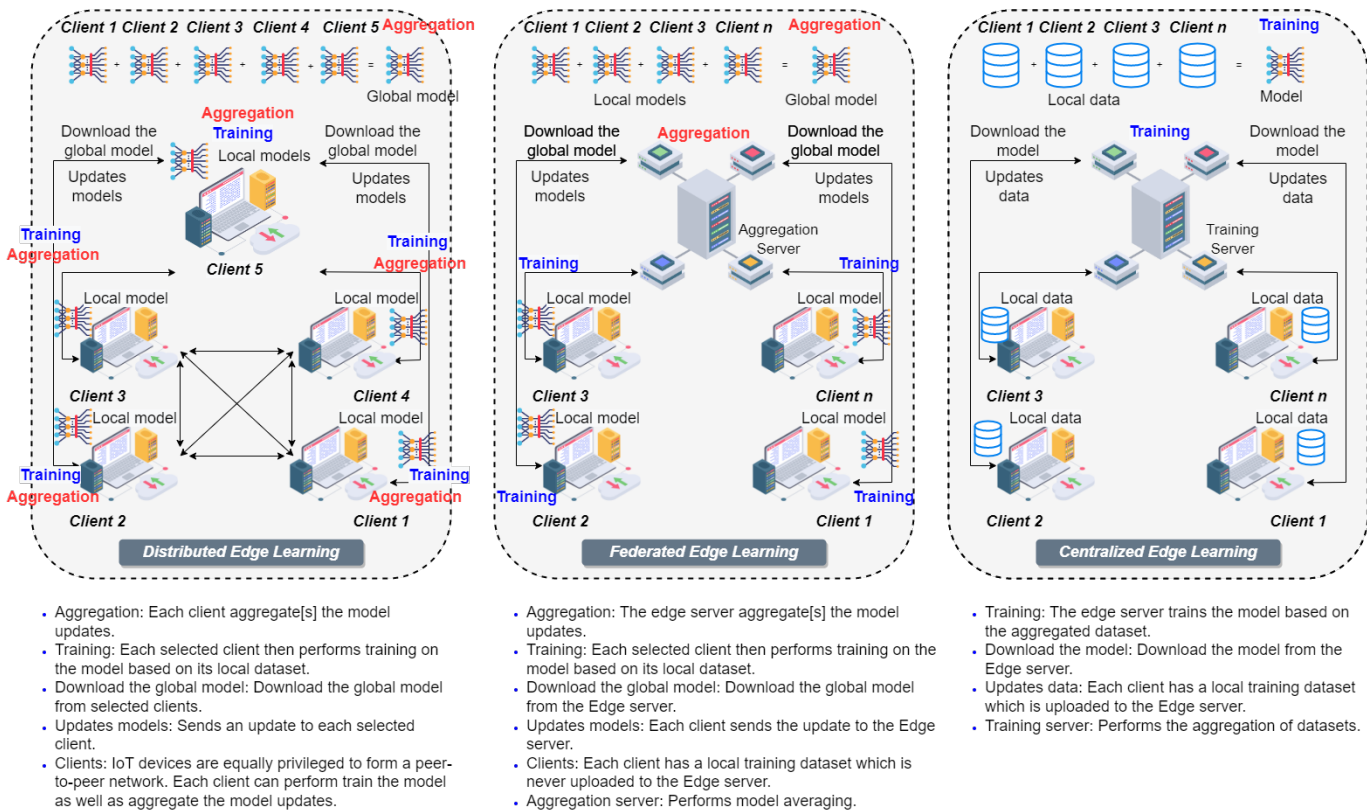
Client 1 Client 2 Client 3 Client 4 Client 5 Aggregation

+ + + + =

Global model

Aggregation
Training
Local models

Download the global model

Download the global model

Updates models

Updates models

Training
Aggregation

Training
Aggregation

Client 5

Local model

Local model

Client 3

Client 4

Local model

Local model

Training
Aggregation

Training
Aggregation

Client 2

Client 1

Distributed Edge Learning

Client 1 Client 2 Client 3 Client n Aggregation

+ + + =

Local models Global model

Download the global model

Aggregation

Download the global model

Updates models

Updates models

Aggregation Server

Training

Training

Local model

Local model

Client 3

Client n

Local model

Local model

Training

Training

Client 2

Client 1

Federated Edge Learning

Client 1 Client 2 Client 3 Client n Training

+ + + =

Local data Model

Download the model

Training

Download the model

Updates data

Updates data

Training Server

Local data

Local data

Client 3

Client n

Local data

Local data

Client 2

Client 1

Centralized Edge Learning

- Aggregation: Each client aggregate[s] the model updates.
- Training: Each selected client then performs training on the model based on its local dataset.
- Download the global model: Download the global model from selected clients.
- Updates models: Sends an update to each selected client.
- Clients: IoT devices are equally privileged to form a peer-to-peer network. Each client can perform train the model as well as aggregate the model updates.

- Aggregation: The edge server aggregate[s] the model updates.
- Training: Each selected client then performs training on the model based on its local dataset.
- Download the global model: Download the global model from the Edge server.
- Updates models: Each client sends the update to the Edge server.
- Clients: Each client has a local training dataset which is never uploaded to the Edge server.
- Aggregation server: Performs model averaging.

- Training: The edge server trains the model based on the aggregated dataset.
- Download the model: Download the model from the Edge server.
- Updates data: Each client has a local training dataset which is uploaded to the Edge server.
- Training server: Performs the aggregation of datasets.